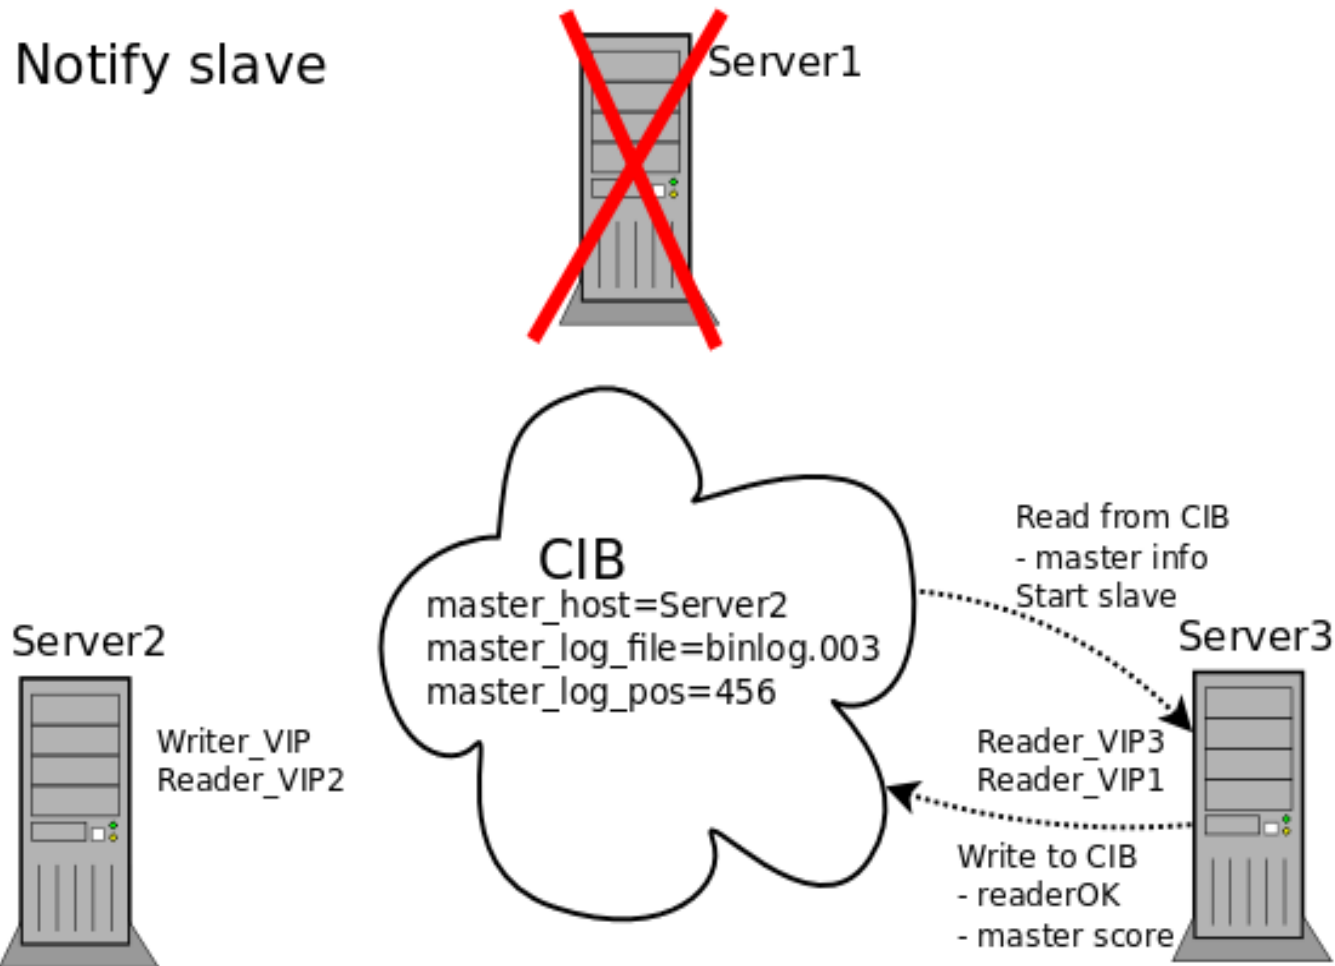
Notify slave

Server1

CIB
master_host=Server2
master_log_file=binlog.003
master_log_pos=456

Read from CIB
- master info
Start slave

Server2

Writer_VIP
Reader_VIP2

Server3

Reader_VIP3
Reader_VIP1

Write to CIB
- readerOK
- master score